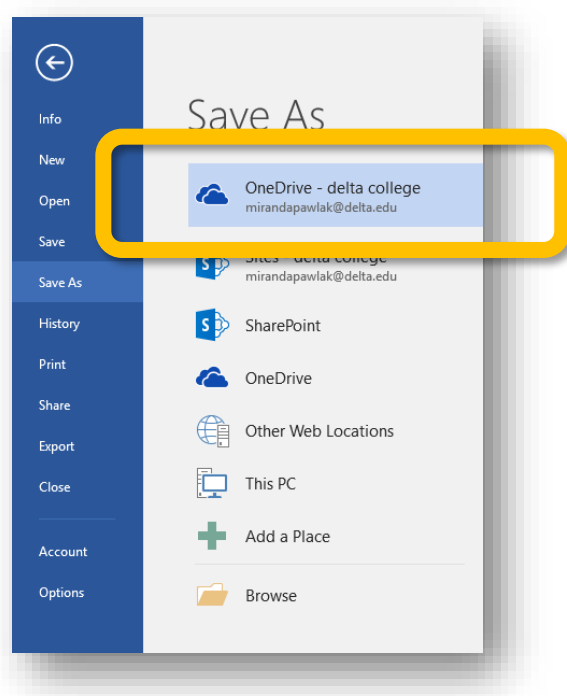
Info
New
Open
Save
Save As
History
Print
Share
Export
Close
Account
Options

Save As

OneDrive - delta college
mirandapawlak@delta.edu

Sites - delta college
mirandapawlak@delta.edu

SharePoint

OneDrive

Other Web Locations

This PC

Add a Place

Browse